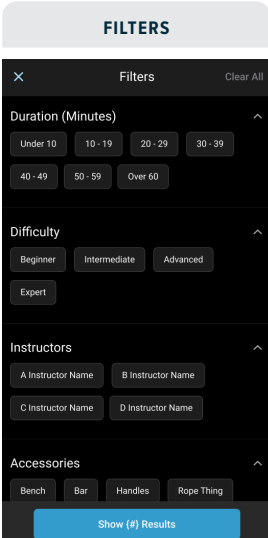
FILTERS

×
Filters
Clear All

Duration (Minutes)
^
Under 10
10 - 19
20 - 29
30 - 39
40 - 49
50 - 59
Over 60

Difficulty
^
Beginner
Intermediate
Advanced
Expert

Instructors
^
A Instructor Name
B Instructor Name
C Instructor Name
D Instructor Name

Accessories
^
Bench
Bar
Handles
Rope Thing

Show (#) Results